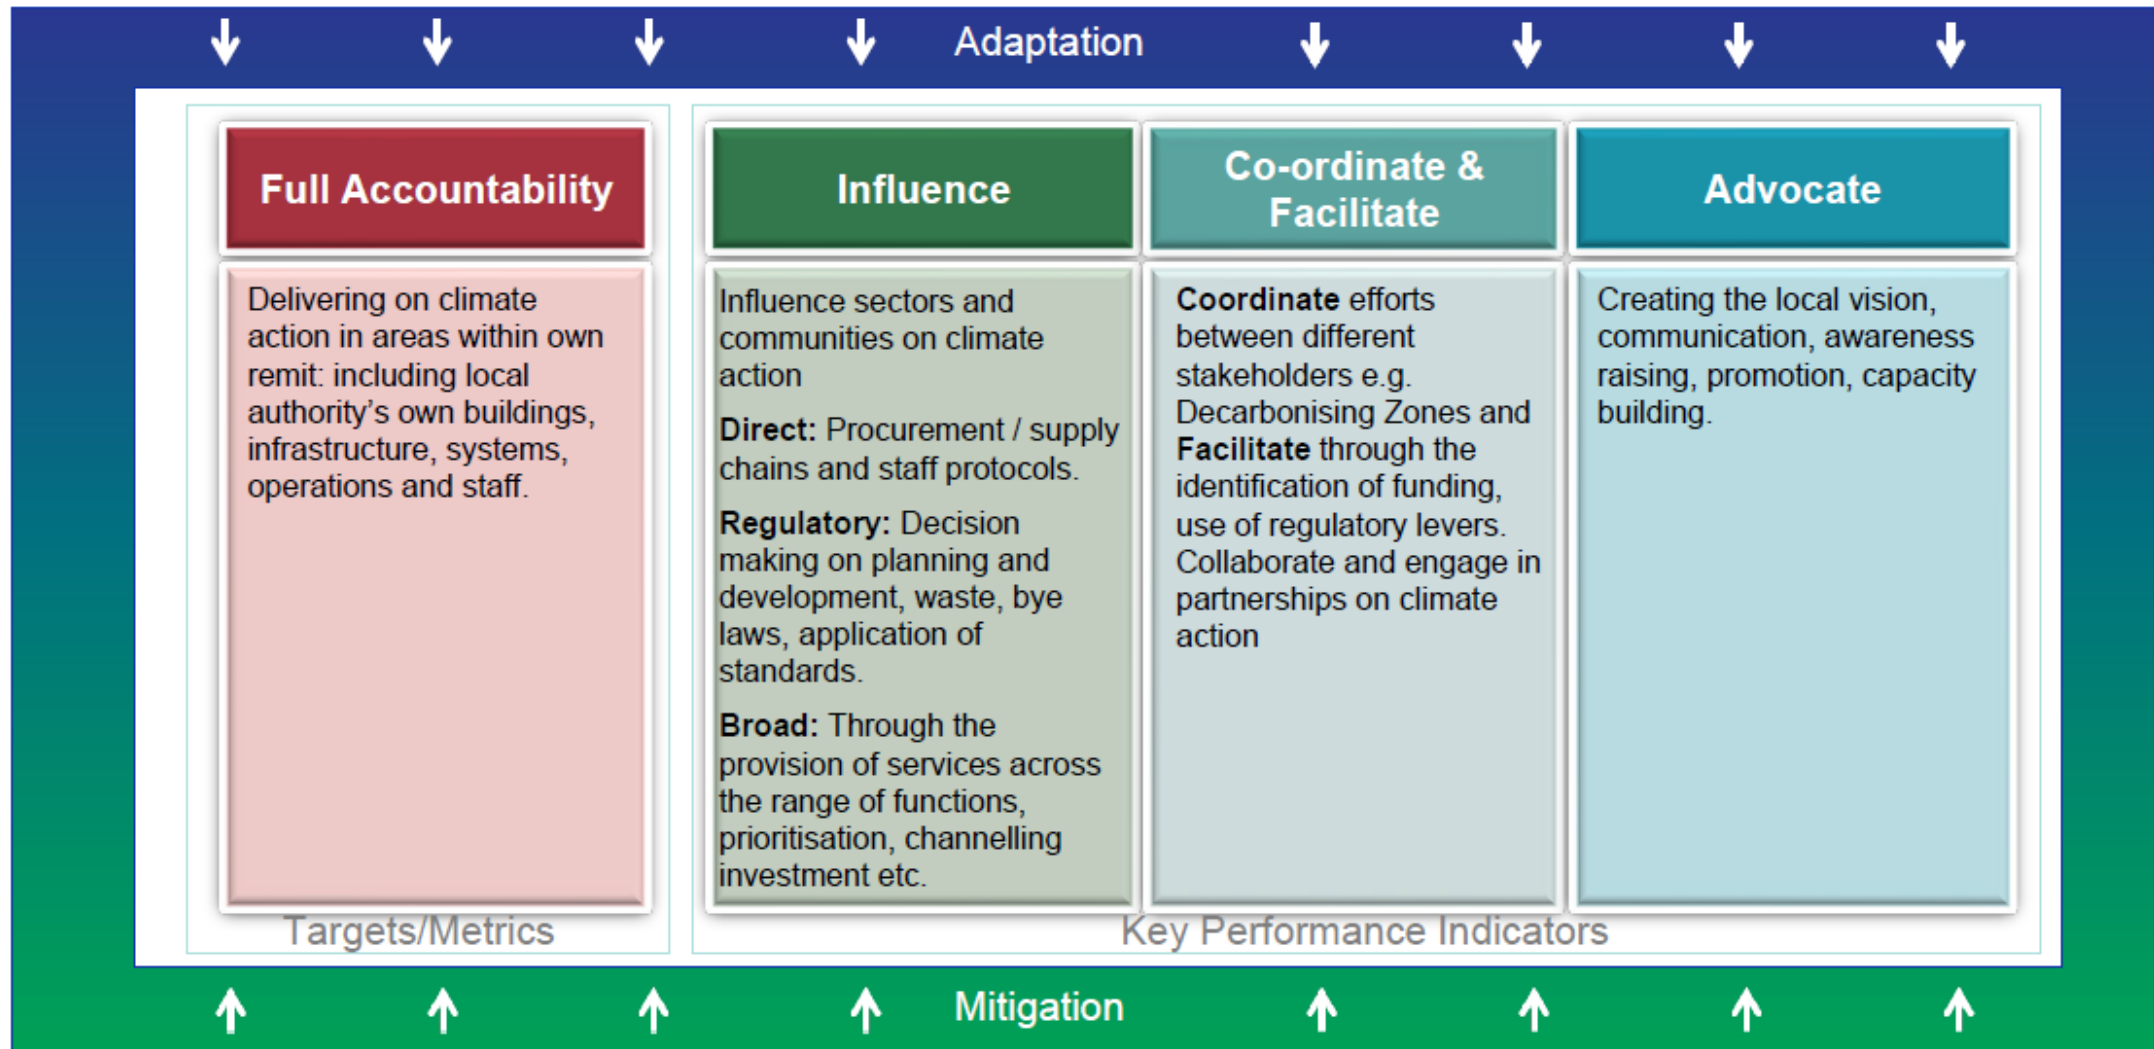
Adaptation

Full Accountability

Delivering on climate action in areas within own remit: including local authority's own buildings, infrastructure, systems, operations and staff.

Influence

Influence sectors and communities on climate action

**Direct:** Procurement / supply chains and staff protocols.

**Regulatory:** Decision making on planning and development, waste, bye laws, application of standards.

**Broad:** Through the provision of services across the range of functions, prioritisation, channelling investment etc.

Co-ordinate & Facilitate

**Coordinate** efforts between different stakeholders e.g. Decarbonising Zones and **Facilitate** through the identification of funding, use of regulatory levers. Collaborate and engage in partnerships on climate action

Advocate

Creating the local vision, communication, awareness raising, promotion, capacity building.

Targets/Metrics

Key Performance Indicators

Mitigation